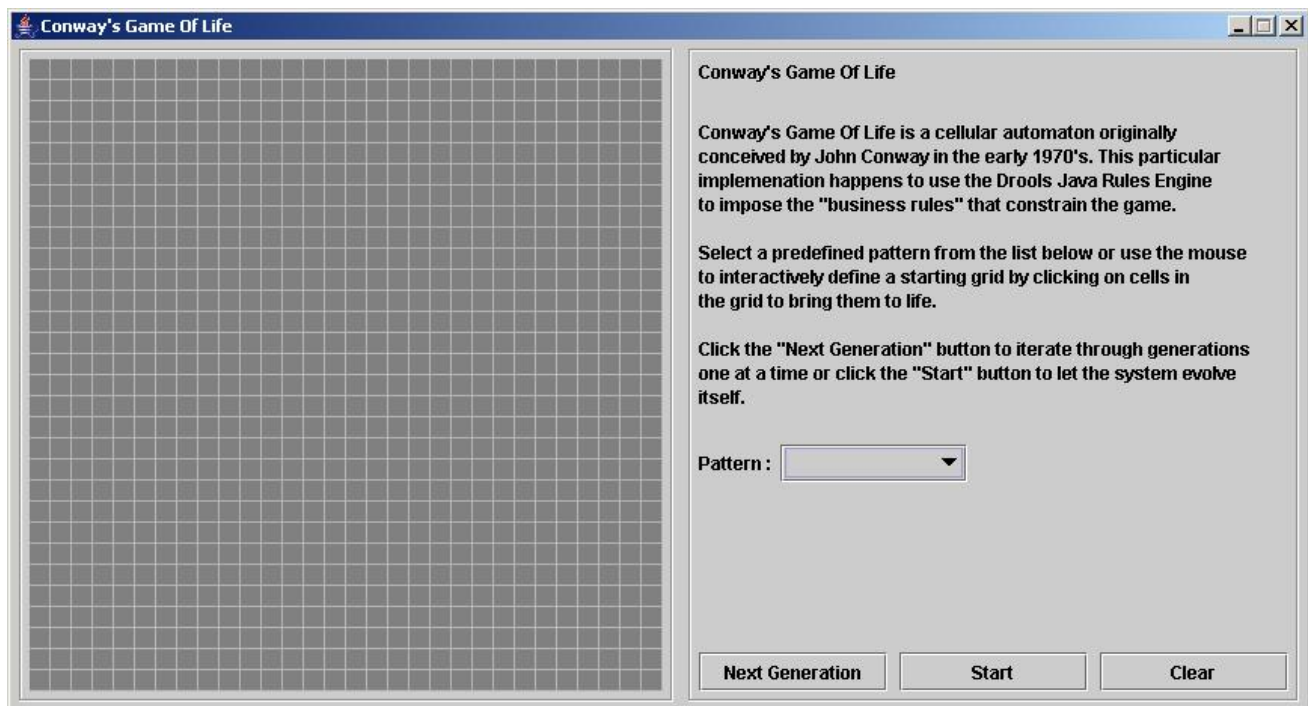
Conway's Game Of Life

Conway's Game Of Life

Conway's Game Of Life is a cellular automaton originally conceived by John Conway in the early 1970's. This particular implemenation happens to use the Drools Java Rules Engine to impose the "business rules" that constrain the game.

Select a predefined pattern from the list below or use the mouse to interactively define a starting grid by clicking on cells in the grid to bring them to life.

Click the "Next Generation" button to iterate through generations one at a time or click the "Start" button to let the system evolve itself.

Pattern :

Next Generation

Start

Clear